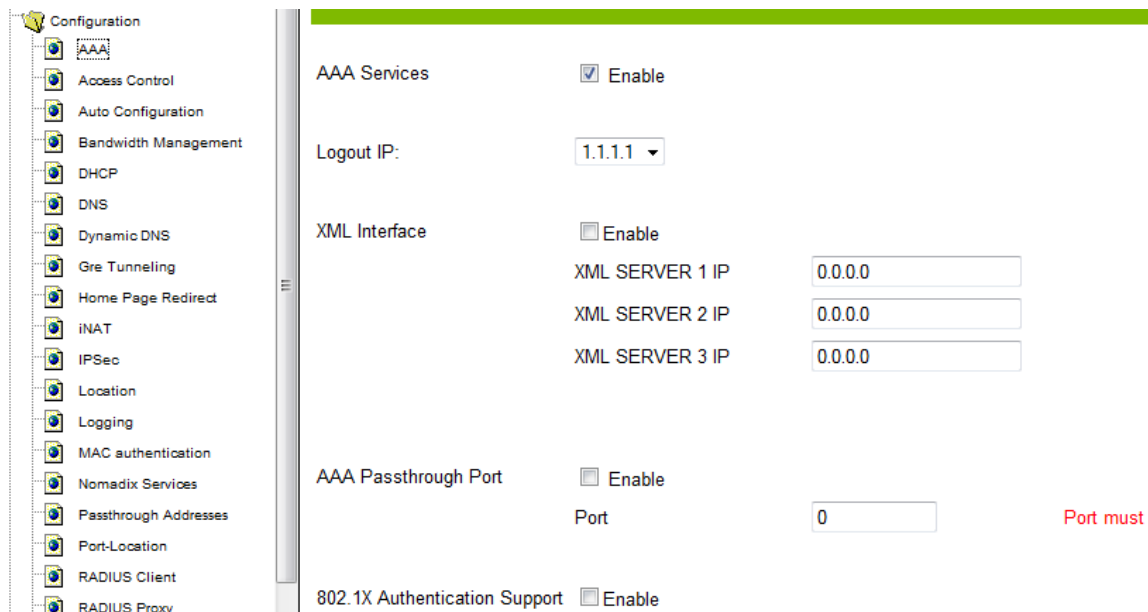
Configuration
AAA
Access Control
Auto Configuration
Bandwidth Management
DHCP
DNS
Dynamic DNS
Gre Tunneling
Home Page Redirect
iNAT
IPSec
Location
Logging
MAC authentication
Nomadix Services
Passthrough Addresses
Port-Location
RADIUS Client
RADIUS Proxy

AAA Services Enable

Logout IP: 1.1.1.1

XML Interface Enable
XML SERVER 1 IP 0.0.0.0
XML SERVER 2 IP 0.0.0.0
XML SERVER 3 IP 0.0.0.0

AAA Passthrough Port Enable
Port 0 Port must

802.1X Authentication Support Enable